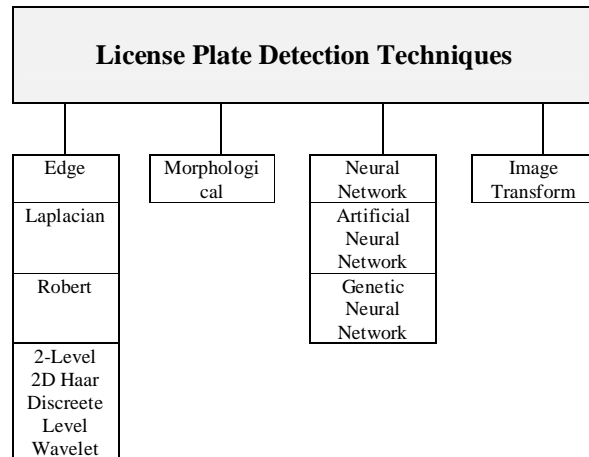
License Plate Detection Techniques

Edge

Laplacian

Robert

2-Level 2D Haar Discreete Level Wavelet

Morphologi cal

Neural Network

Artificial Neural Network

Genetic Neural Network

Image Transform